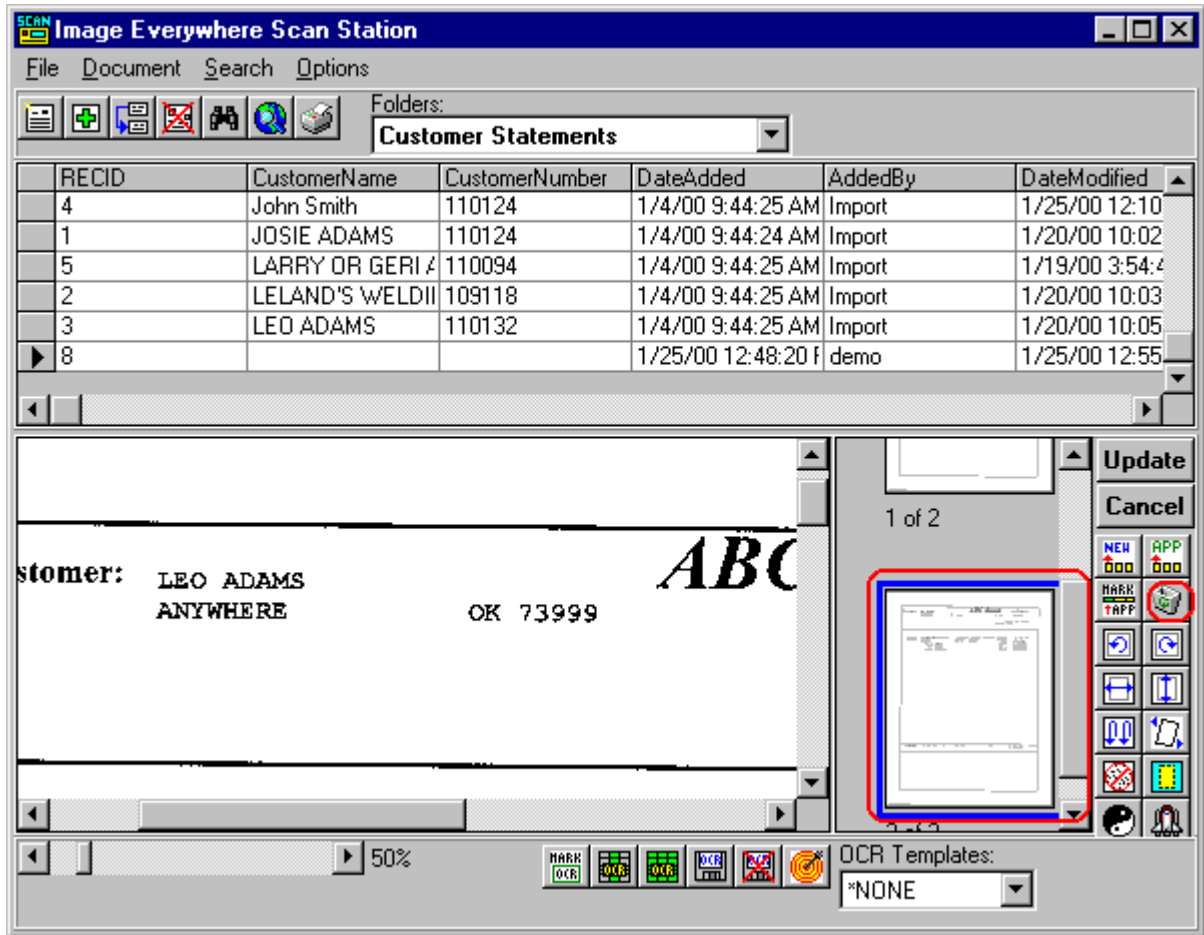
SCAN Image Everywhere Scan Station

File Document Search Options

Folders:
Customer Statements

| RECID | CustomerName | CustomerNumber | DateAdded | AddedBy | DateModified |
|---|---|---|---|---|---|
| 4 | John Smith | 110124 | 1/4/00 9:44:25 AM | Import | 1/25/00 12:10 |
| 1 | JOSIE ADAMS | 110124 | 1/4/00 9:44:24 AM | Import | 1/20/00 10:02 |
| 5 | LARRY OR GERI A | 110094 | 1/4/00 9:44:25 AM | Import | 1/19/00 3:54: |
| 2 | LELAND'S WELDII | 109118 | 1/4/00 9:44:25 AM | Import | 1/20/00 10:03 |
| 3 | LEO ADAMS | 110132 | 1/4/00 9:44:25 AM | Import | 1/20/00 10:05 |
| 8 | | | 1/25/00 12:48:20 F | demo | 1/25/00 12:55 |

stomer: LEO ADAMS
ANYWHERE OK 73999

ABC

1 of 2

Update
Cancel
NEW
APP
MARK APP

50%

MARK OCR
OCR
OCR
OCR

OCR Templates:
*NONE